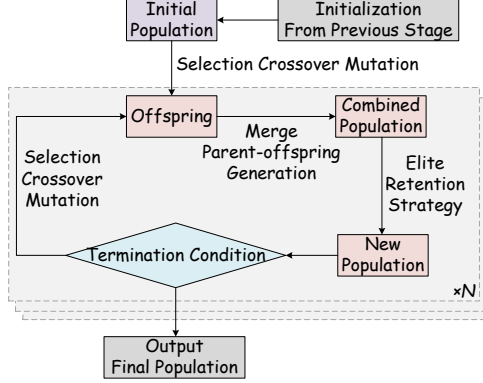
Initial Population

Initialization From Previous Stage

Selection Crossover Mutation

Offspring

Merge Parent-offspring Generation

Combined Population

Selection Crossover Mutation

Elite Retention Strategy

Termination Condition

New Population

×N

Output Final Population